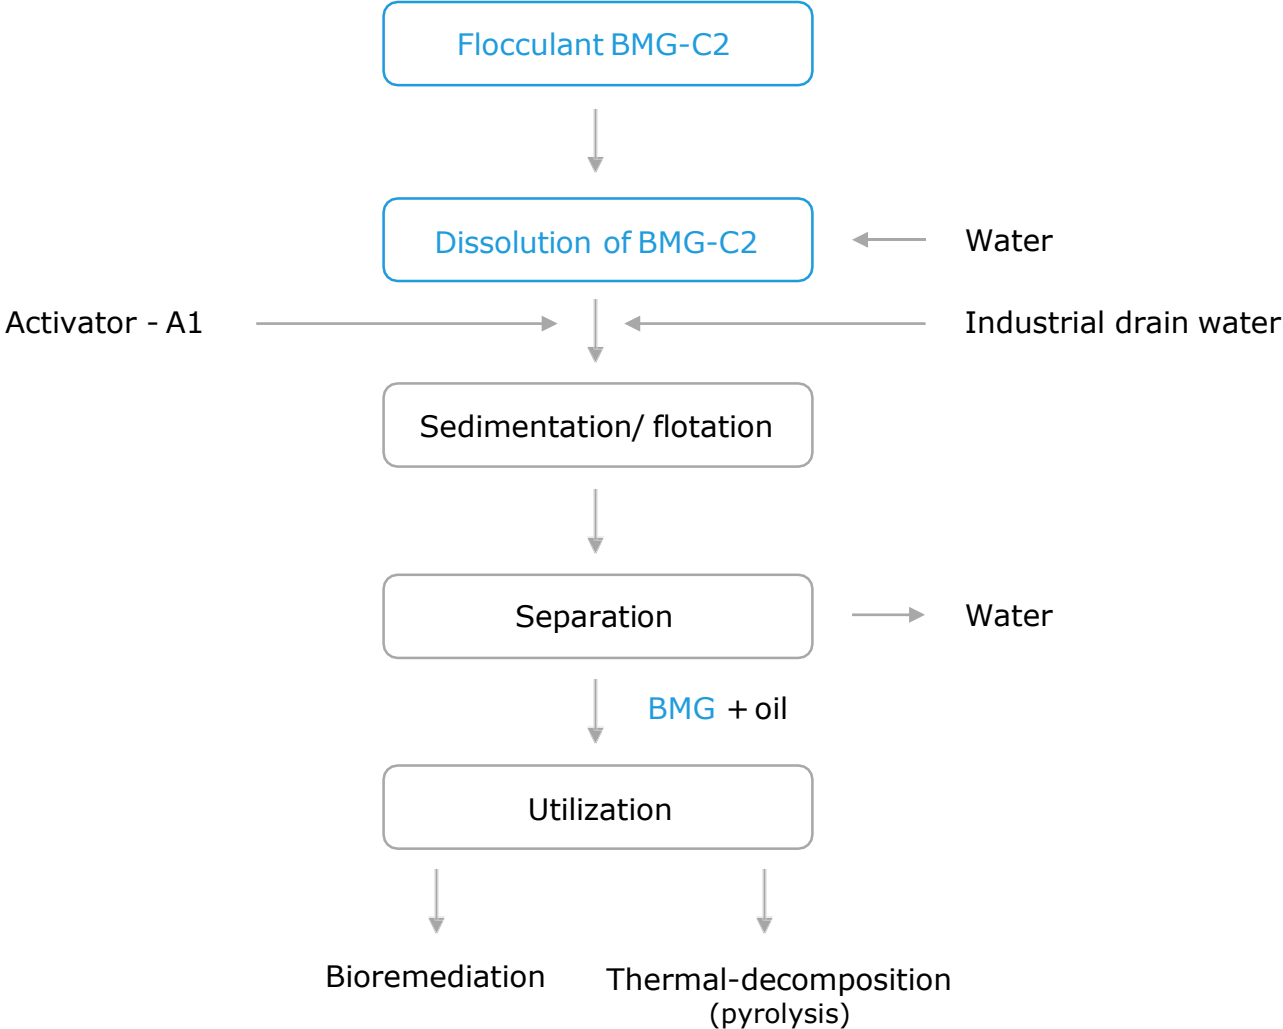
Flocculant BMG-C2

Dissolution of BMG-C2

Water

Activator - A1

Industrial drain water

Sedimentation/ flotation

Separation

Water

BMG + oil

Utilization

Bioremediation

Thermal-decomposition (pyrolysis)